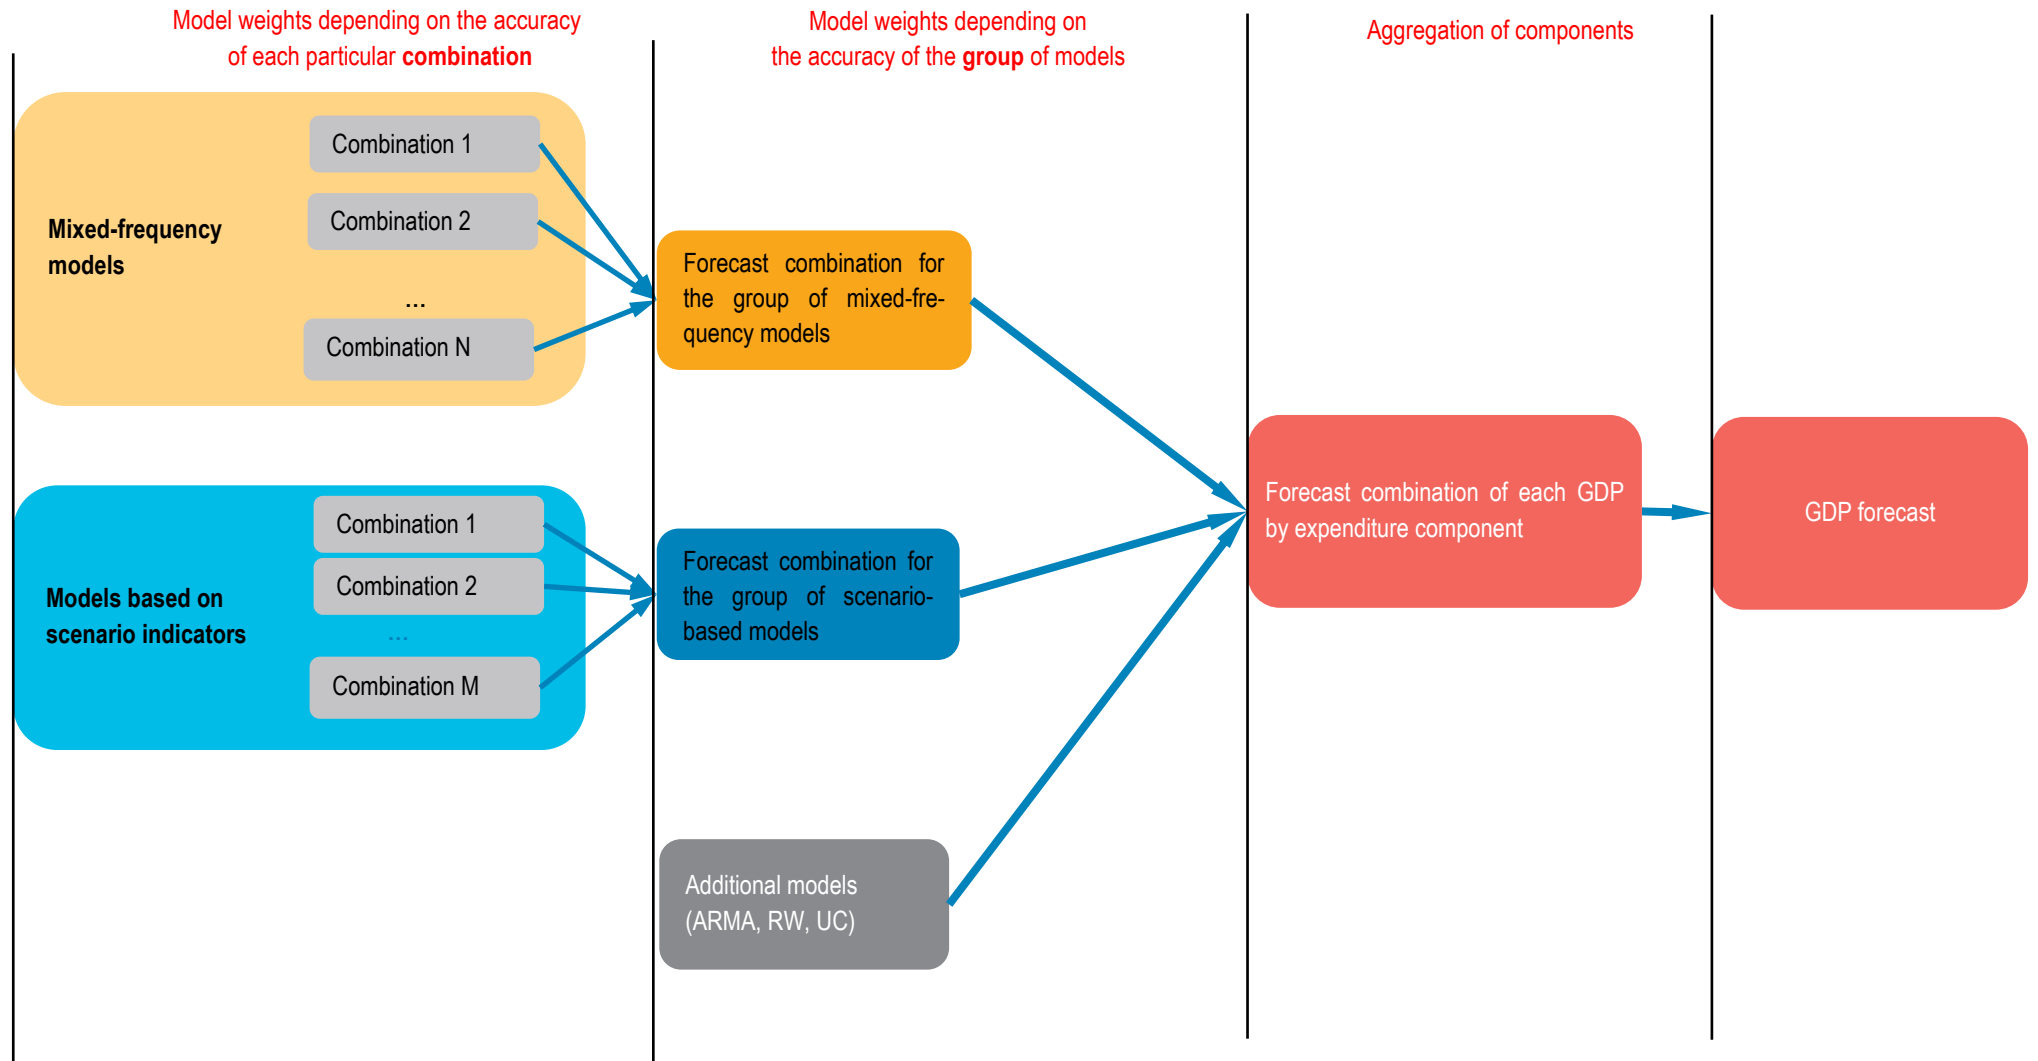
Model weights depending on the accuracy of each particular **combination**

Model weights depending on the accuracy of the **group** of models

Aggregation of components

Mixed-frequency models

Combination 1

Combination 2

...

Combination N

Forecast combination for the group of mixed-frequency models

Models based on scenario indicators

Combination 1

Combination 2

...

Combination M

Forecast combination for the group of scenario-based models

Additional models (ARMA, RW, UC)

Forecast combination of each GDP by expenditure component

GDP forecast